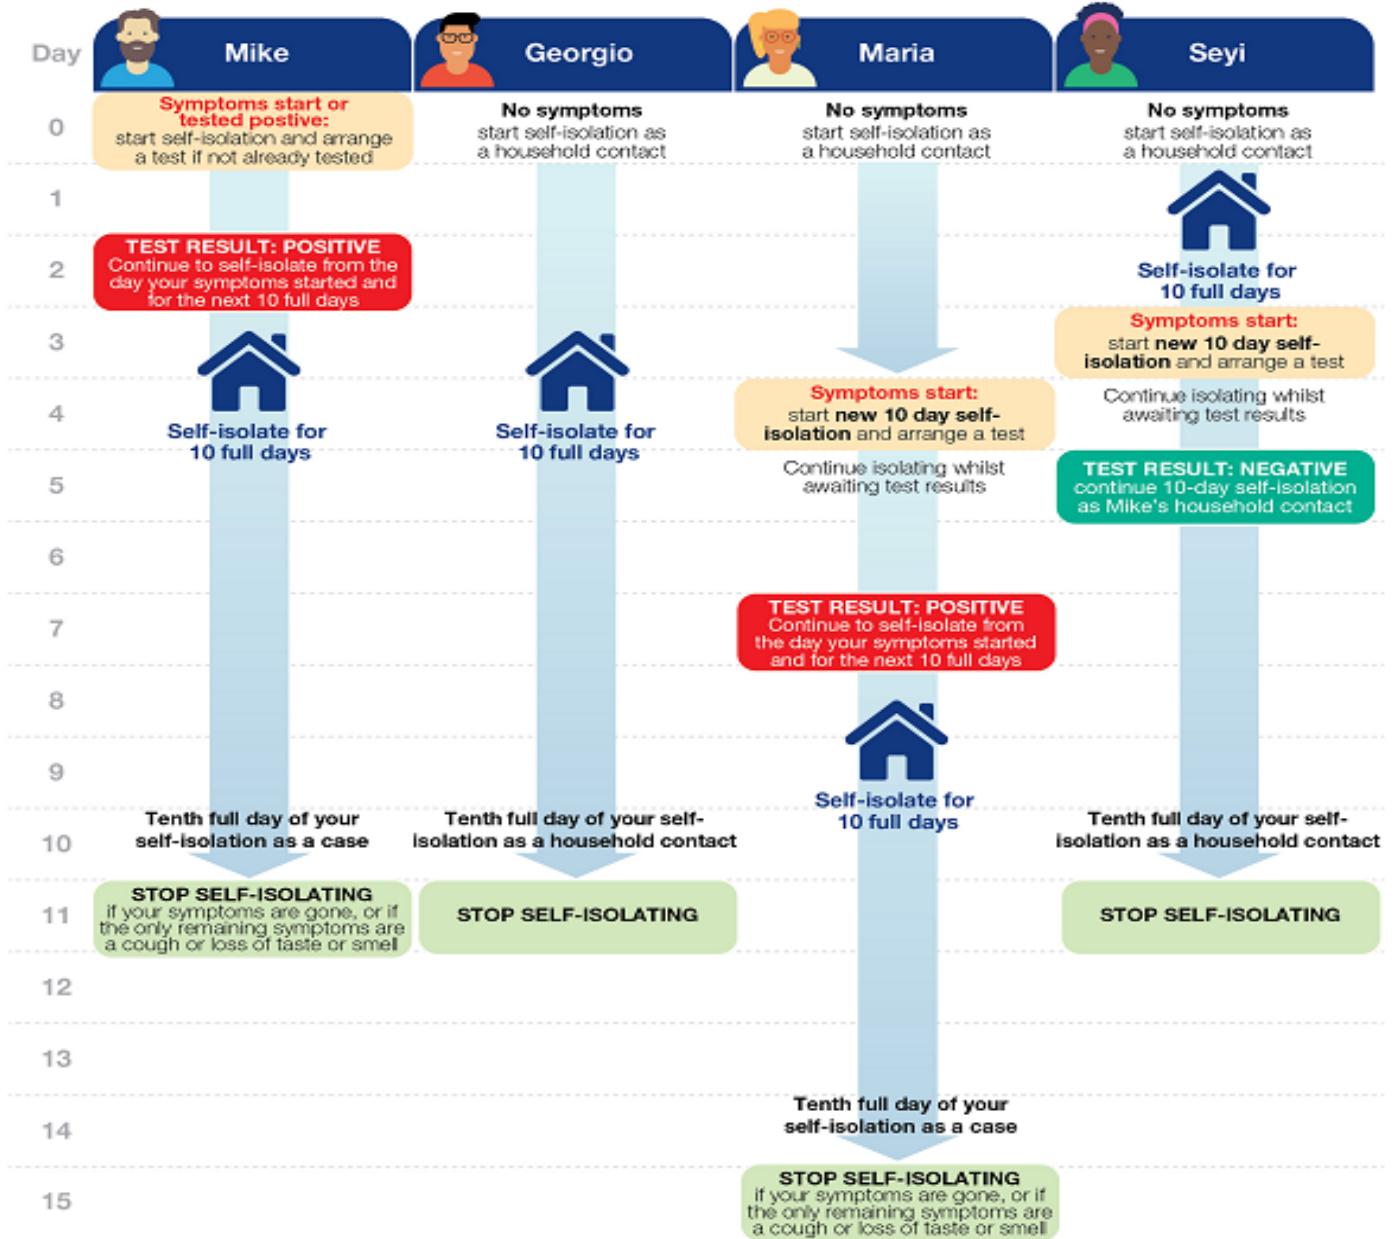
Day

Mike

Georgio

Maria

Seyi

0

Symptoms start or tested postive: start self-isolation and arrange a test if not already tested

No symptoms start self-isolation as a household contact

No symptoms start self-isolation as a household contact

No symptoms start self-isolation as a household contact

1

2

TEST RESULT: POSITIVE Continue to self-isolate from the day your symptoms started and for the next 10 full days

Self-isolate for 10 full days

3

Symptoms start: start new 10 day self-isolation and arrange a test

Self-isolate for 10 full days

Self-isolate for 10 full days

4

Symptoms start: start new 10 day self-isolation and arrange a test

Continue isolating whilst awaiting test results

5

Continue isolating whilst awaiting test results

TEST RESULT: NEGATIVE continue 10-day self-isolation as Mike's household contact

6

7

TEST RESULT: POSITIVE Continue to self-isolate from the day your symptoms started and for the next 10 full days

8

9

Self-isolate for 10 full days

10

Tenth full day of your self-isolation as a case

Tenth full day of your self-isolation as a household contact

Tenth full day of your self-isolation as a household contact

11

STOP SELF-ISOLATING if your symptoms are gone, or if the only remaining symptoms are a cough or loss of taste or smell

STOP SELF-ISOLATING

STOP SELF-ISOLATING

12

13

14

Tenth full day of your self-isolation as a case

15

STOP SELF-ISOLATING if your symptoms are gone, or if the only remaining symptoms are a cough or loss of taste or smell